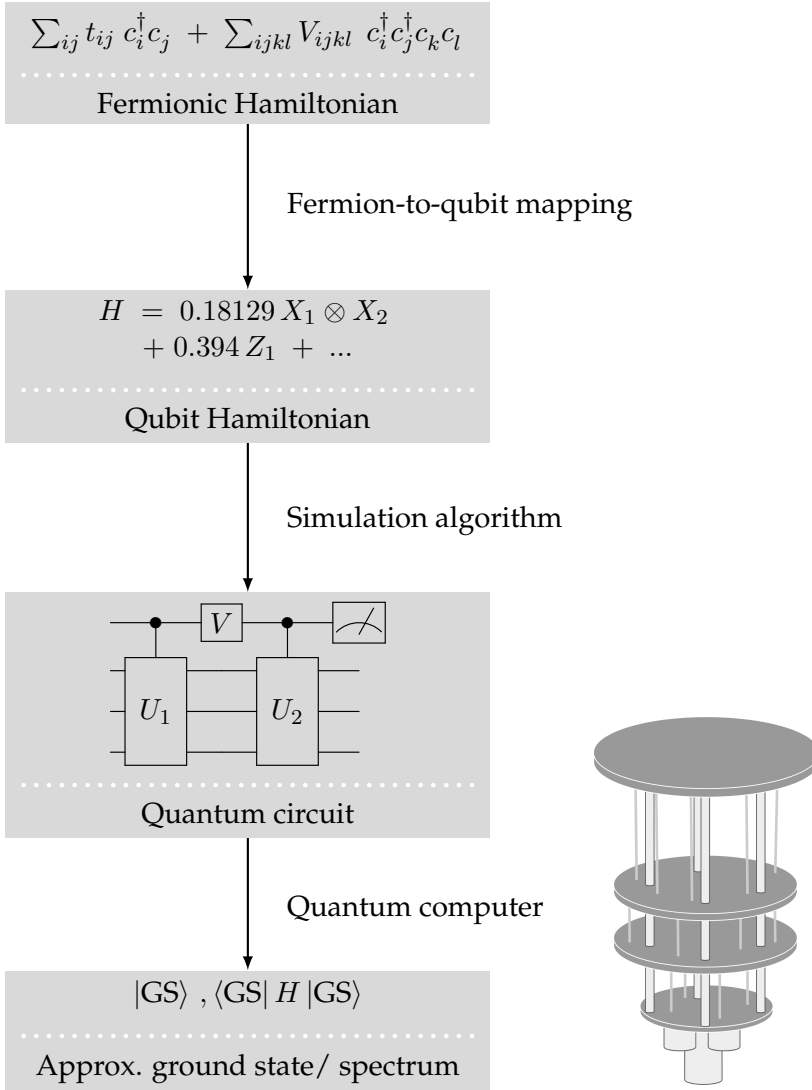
$\sum_{ij} t_{ij}\ c_i^\dagger c_j\ +\ \sum_{ijkl} V_{ijkl}\ c_i^\dagger c_j^\dagger c_k c_l$

Fermionic Hamiltonian

Fermion-to-qubit mapping

$H\ =\ 0.18129\, X_1 \otimes X_2$
$+\ 0.394\, Z_1\ +\ ...$

Qubit Hamiltonian

Simulation algorithm

$V$

$U_1$

$U_2$

Quantum circuit

Quantum computer

$|\mathrm{GS}\rangle$ , $\langle \mathrm{GS}|\, H\, |\mathrm{GS}\rangle$

Approx. ground state/ spectrum